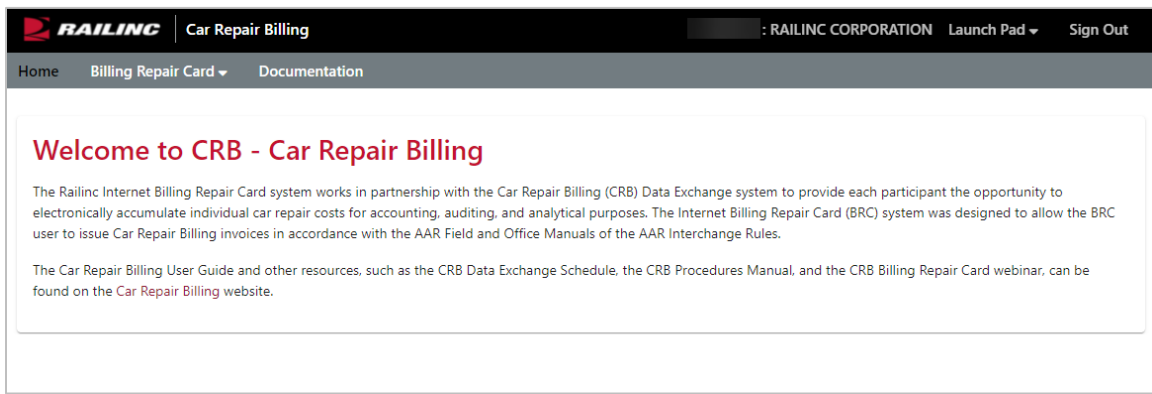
RAILINC | Car Repair Billing

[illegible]: RAILINC CORPORATION Launch Pad Sign Out

Home Billing Repair Card Documentation

Welcome to CRB - Car Repair Billing

The Railinc Internet Billing Repair Card system works in partnership with the Car Repair Billing (CRB) Data Exchange system to provide each participant the opportunity to electronically accumulate individual car repair costs for accounting, auditing, and analytical purposes. The Internet Billing Repair Card (BRC) system was designed to allow the BRC user to issue Car Repair Billing invoices in accordance with the AAR Field and Office Manuals of the AAR Interchange Rules.

The Car Repair Billing User Guide and other resources, such as the CRB Data Exchange Schedule, the CRB Procedures Manual, and the CRB Billing Repair Card webinar, can be found on the Car Repair Billing website.